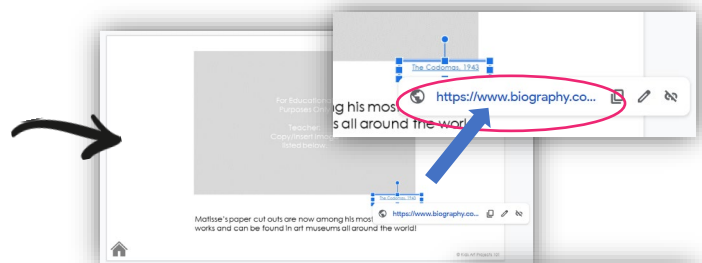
The Codomas, 1943

https://www.biography.co...

ng his mos
s all around the worl

For Educational Purposes Onl

Teacher: Copy/insert im linked below

The Codomas, 1943

https://www.biography.co...

Matisse's paper cut outs are now among his most works and can be found in art museums all around the world!

© Kid-At Projects